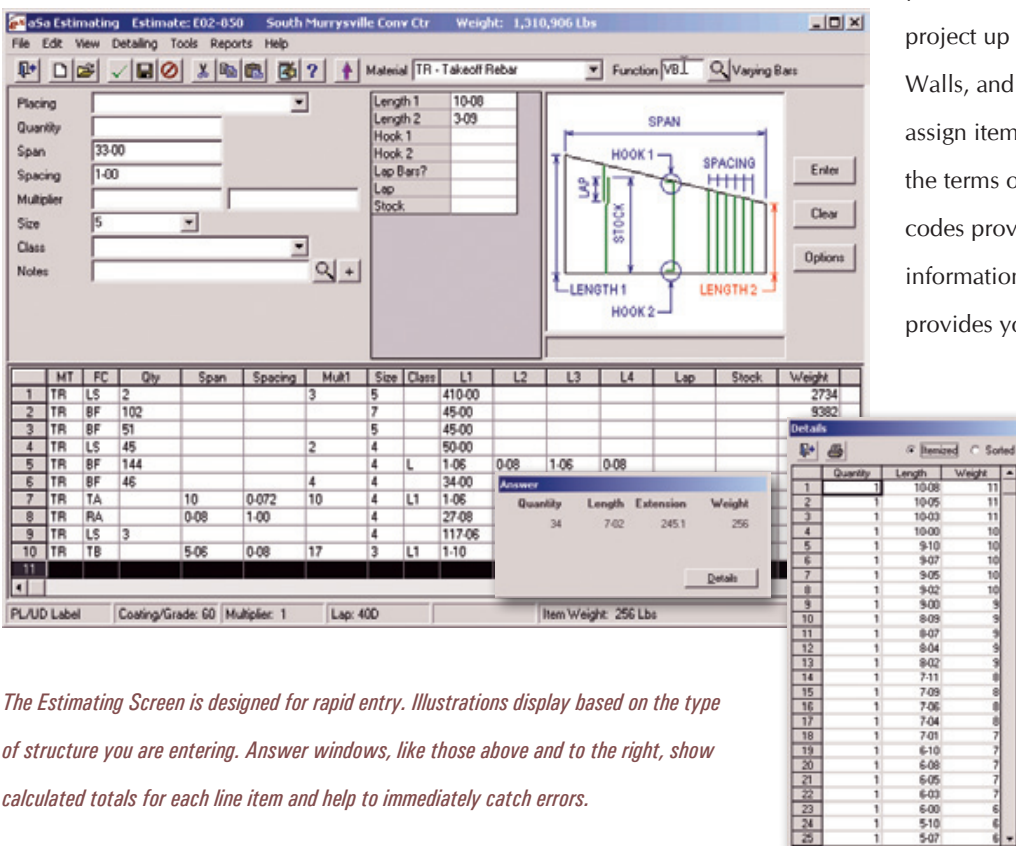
aSa Estimating Estimate: E02-050 South Murrysville Conv Ctr Weight: 1,310,906 Lbs

File Edit View Detailing Tools Reports Help

Material TR - Takeoff Rebar Function VB Varying Bars

Placing
Quantity
Span 33-00
Spacing 1-00
Multiplier
Size 5
Class
Notes

| | |
|---|---|
| Length 1 | 10-08 |
| Length 2 | 3-09 |
| Hook 1 | |
| Hook 2 | |
| Lap Bars? | |
| Lap | |
| Stock | |

SPAN
HOOK 1
SPACING
LAP
STOCK
LENGTH 1
HOOK 2
LENGTH 2

Enter
Clear
Options

| | MT | FC | Qty | Span | Spacing | Mult1 | Size | Class | L1 | L2 | L3 | L4 | Lap | Stock | Weight |
|---|---|---|---|---|---|---|---|---|---|---|---|---|---|---|---|
| 1 | TR | LS | 2 | | | 3 | 5 | | 410-00 | | | | | | 2734 |
| 2 | TR | BF | 102 | | | | 7 | | 45-00 | | | | | | 9382 |
| 3 | TR | BF | 51 | | | | 5 | | 45-00 | | | | | | |
| 4 | TR | LS | 45 | | | 2 | 4 | | 50-00 | | | | | | |
| 5 | TR | BF | 144 | | | | 4 | L | 1-06 | 0-08 | 1-06 | 0-08 | | | |
| 6 | TR | BF | 46 | | | 4 | 4 | | 34-00 | | | | | | |
| 7 | TR | TA | | 10 | 0-072 | 10 | 4 | L1 | 1-06 | | | | | | |
| 8 | TR | RA | | 0-08 | 1-00 | | 4 | | 27-08 | | | | | | |
| 9 | TR | LS | 3 | | | | 4 | | 117-06 | | | | | | |
| 10 | TR | TB | | 5-06 | 0-08 | 17 | 3 | L1 | 1-10 | | | | | | |
| 11 | | | | | | | | | | | | | | | |

Answer
| Quantity | Length | Extension | Weight |
|---|---|---|---|
| 34 | 7-02 | 245.1 | 256 |

Details

PL/UD Label | Coating/Grade: 60 | Multiplier: 1 | Lap: 40D | Item Weight: 256 Lbs

project up
Walls, and
assign item
the terms o
codes prov
information
provides yo

Details
Itemized Sorted

| | Quantity | Length | Weight |
|---|---|---|---|
| 1 | 1 | 10-08 | 11 |
| 2 | 1 | 10-05 | 11 |
| 3 | 1 | 10-03 | 11 |
| 4 | 1 | 10-00 | 10 |
| 5 | 1 | 9-10 | 10 |
| 6 | 1 | 9-07 | 10 |
| 7 | 1 | 9-05 | 10 |
| 8 | 1 | 9-02 | 10 |
| 9 | 1 | 9-00 | 9 |
| 10 | 1 | 8-09 | 9 |
| 11 | 1 | 8-07 | 9 |
| 12 | 1 | 8-04 | 9 |
| 13 | 1 | 8-02 | 9 |
| 14 | 1 | 7-11 | 8 |
| 15 | 1 | 7-09 | 8 |
| 16 | 1 | 7-06 | 8 |
| 17 | 1 | 7-04 | 8 |
| 18 | 1 | 7-01 | 7 |
| 19 | 1 | 6-10 | 7 |
| 20 | 1 | 6-08 | 7 |
| 21 | 1 | 6-05 | 7 |
| 22 | 1 | 6-03 | 7 |
| 23 | 1 | 6-00 | 6 |
| 24 | 1 | 5-10 | 6 |
| 25 | 1 | 5-07 | 6 |

The Estimating Screen is designed for rapid entry. Illustrations display based on the type of structure you are entering. Answer windows, like those above and to the right, show calculated totals for each line item and help to immediately catch errors.